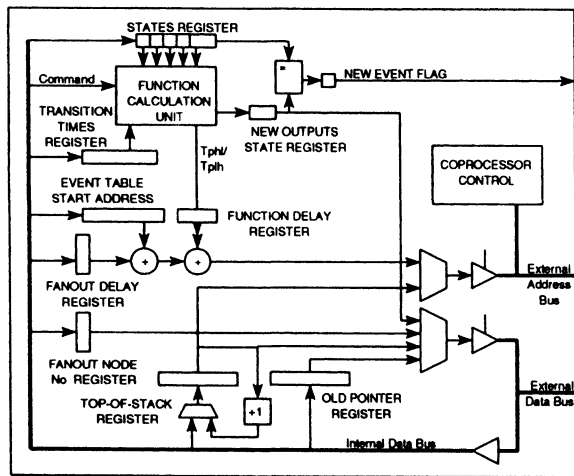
STATES REGISTER

Command

FUNCTION CALCULATION UNIT

NEW EVENT FLAG

TRANSITION TIMES REGISTER

NEW OUTPUTS STATE REGISTER

Tphl/ Tplh

COPROCESSOR CONTROL

EVENT TABLE START ADDRESS

FUNCTION DELAY REGISTER

+

+

FANOUT DELAY REGISTER

External Address Bus

FANOUT NODE No REGISTER

+1

TOP-OF-STACK REGISTER

OLD POINTER REGISTER

External Data Bus

Internal Data Bus